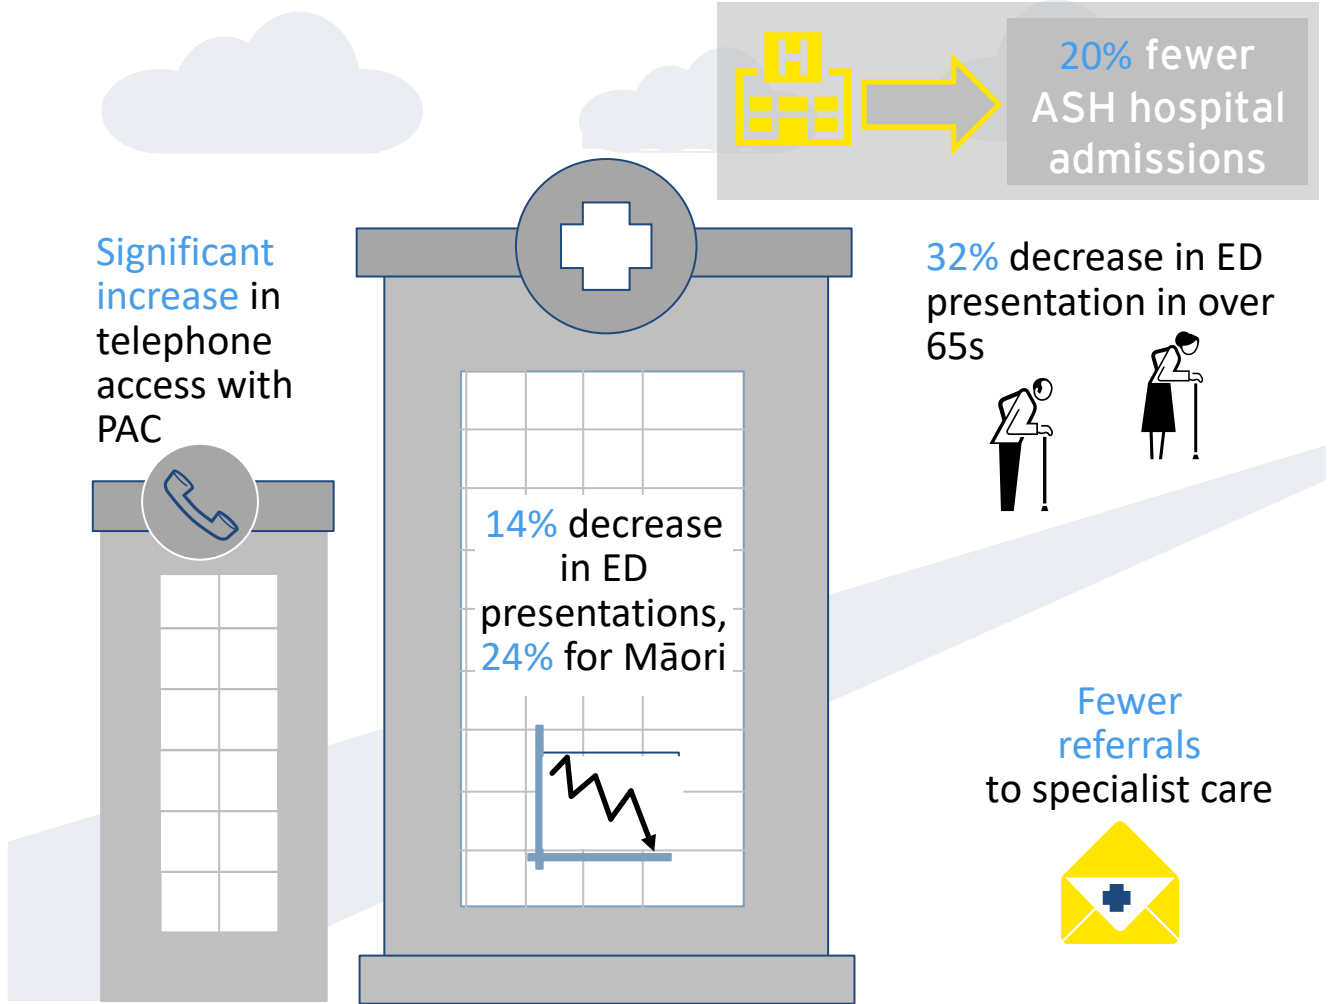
20% fewer ASH hospital admissions

Significant increase in telephone access with PAC

32% decrease in ED presentation in over 65s

14% decrease in ED presentations, 24% for Māori

Fewer referrals to specialist care